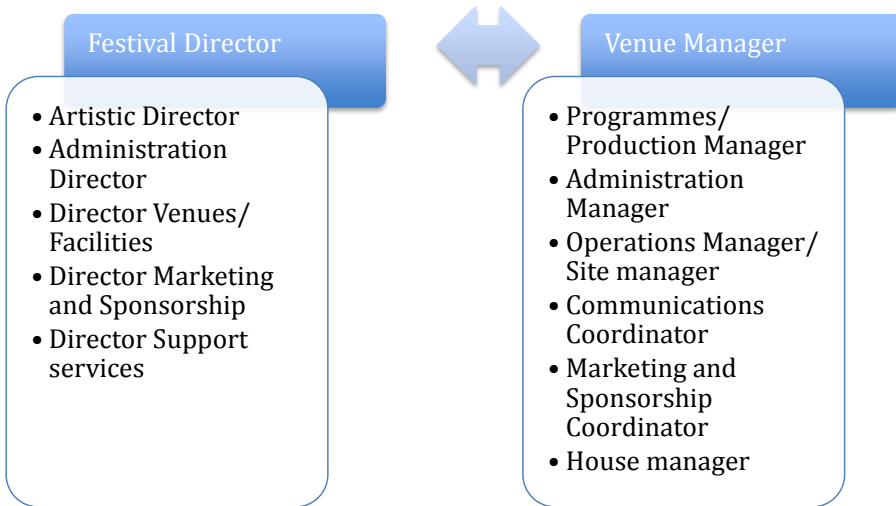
Festival Director

• Artistic Director
• Administration Director
• Director Venues/ Facilities
• Director Marketing and Sponsorship
• Director Support services

Venue Manager

• Programmes/ Production Manager
• Administration Manager
• Operations Manager/ Site manager
• Communications Coordinator
• Marketing and Sponsorship Coordinator
• House manager